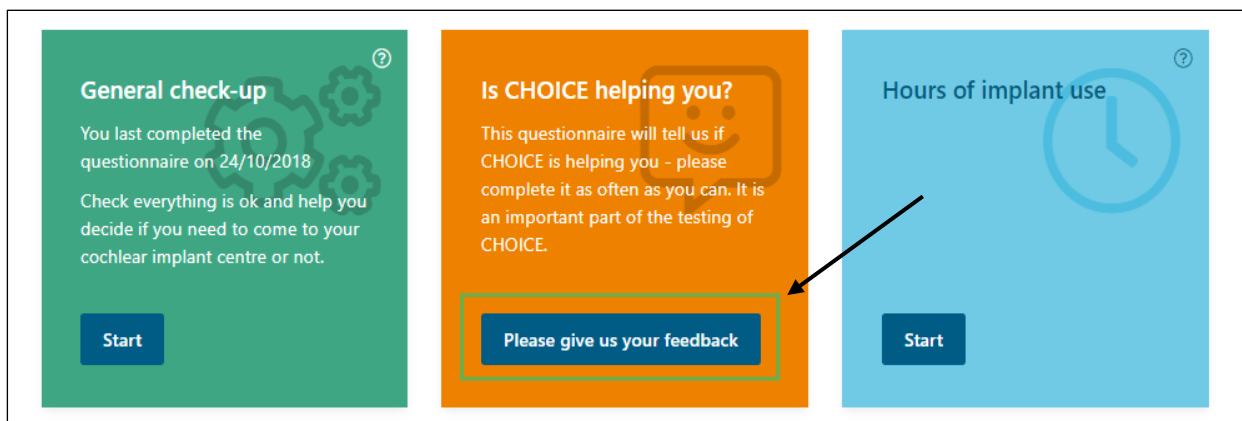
?

General check-up

You last completed the questionnaire on 24/10/2018

Check everything is ok and help you decide if you need to come to your cochlear implant centre or not.

Start

Is CHOICE helping you?

This questionnaire will tell us if CHOICE is helping you - please complete it as often as you can. It is an important part of the testing of CHOICE.

Please give us your feedback

?

Hours of implant use

Start